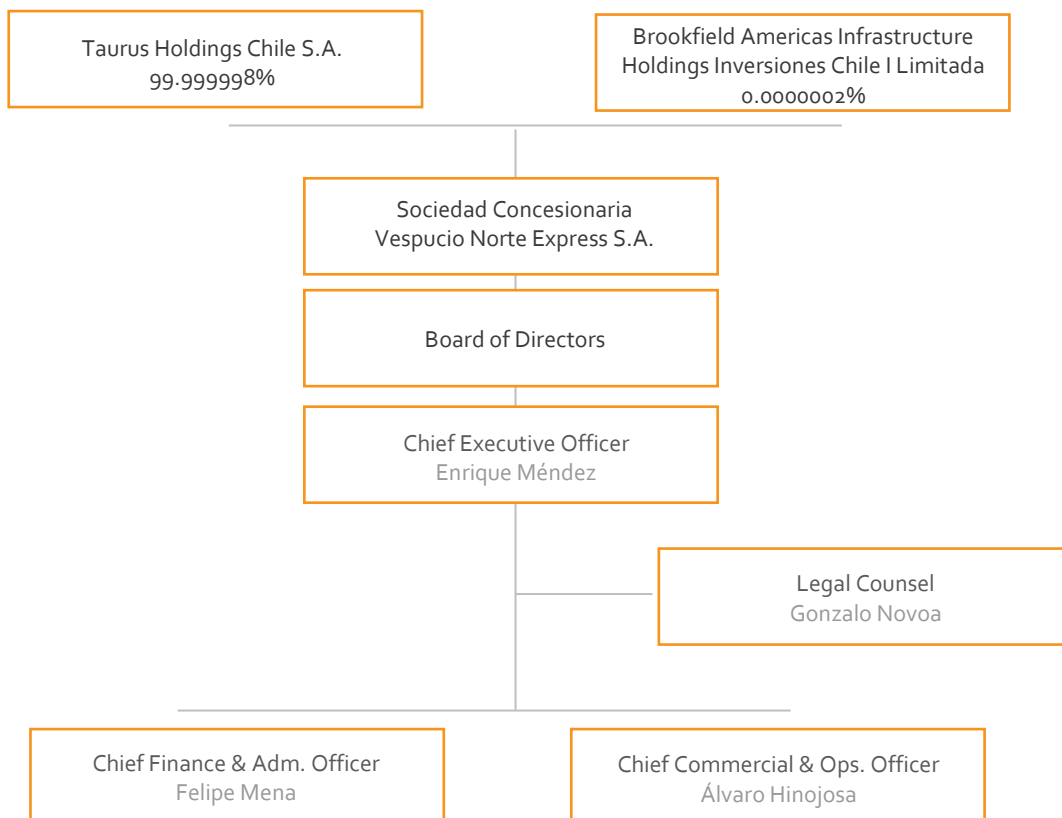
Taurus Holdings Chile S.A.
99.999998%

Brookfield Americas Infrastructure Holdings Inversiones Chile I Limitada
0.0000002%

Sociedad Concesionaria Vespucio Norte Express S.A.

Board of Directors

Chief Executive Officer
Enrique Méndez

Legal Counsel
Gonzalo Novoa

Chief Finance & Adm. Officer
Felipe Mena

Chief Commercial & Ops. Officer
Álvaro Hinojosa